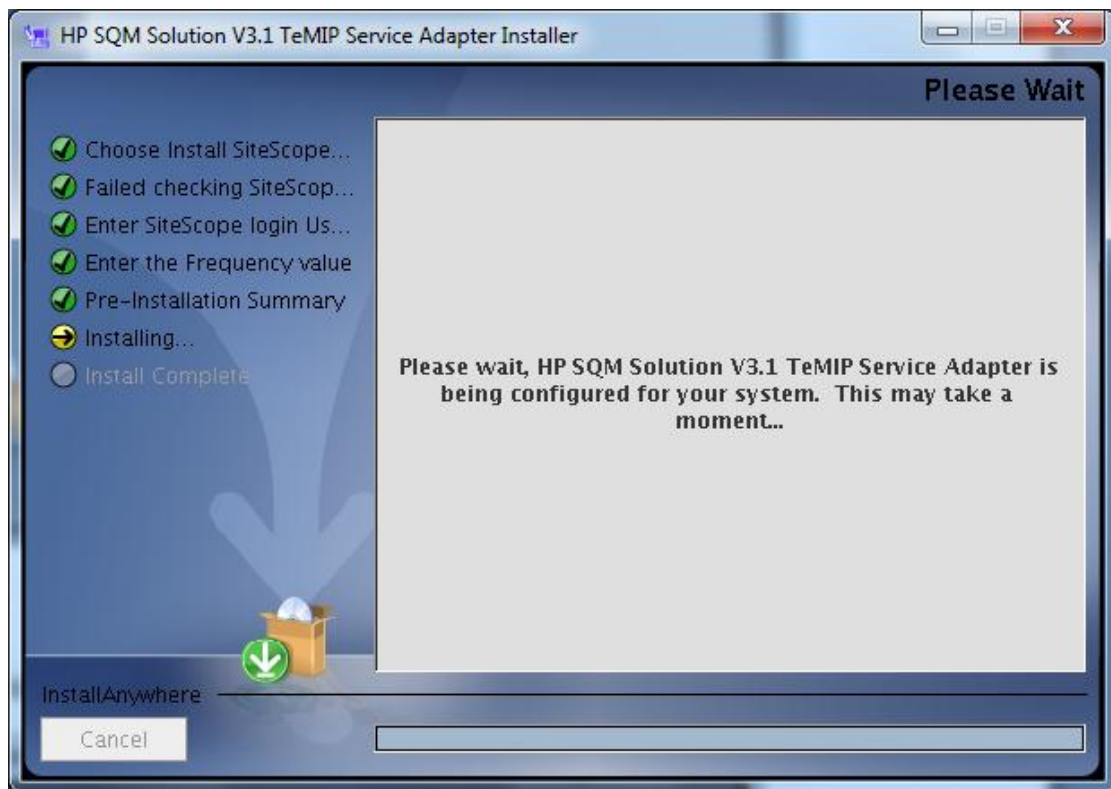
HP SQM Solution V3.1 TeMIP Service Adapter Installer

Please Wait

Choose Install SiteScope...
Failed checking SiteScop...
Enter SiteScope login Us...
Enter the Frequency value
Pre-Installation Summary
Installing...
Install Complete

Please wait, HP SQM Solution V3.1 TeMIP Service Adapter is being configured for your system. This may take a moment...

InstallAnywhere

Cancel